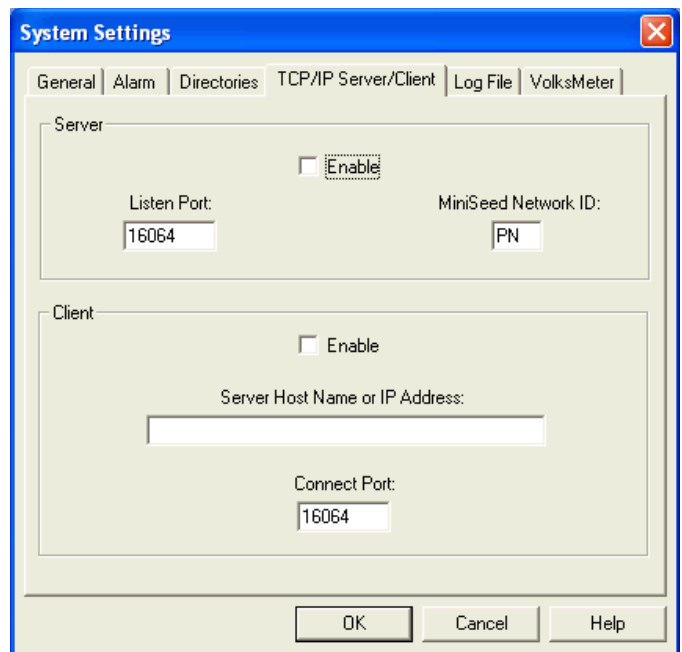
System Settings

General | Alarm | Directories | TCP/IP Server/Client | Log File | VolksMeter

Server

Enable

Listen Port:
16064

MiniSeed Network ID:
PN

Client

Enable

Server Host Name or IP Address:

Connect Port:
16064

OK
Cancel
Help